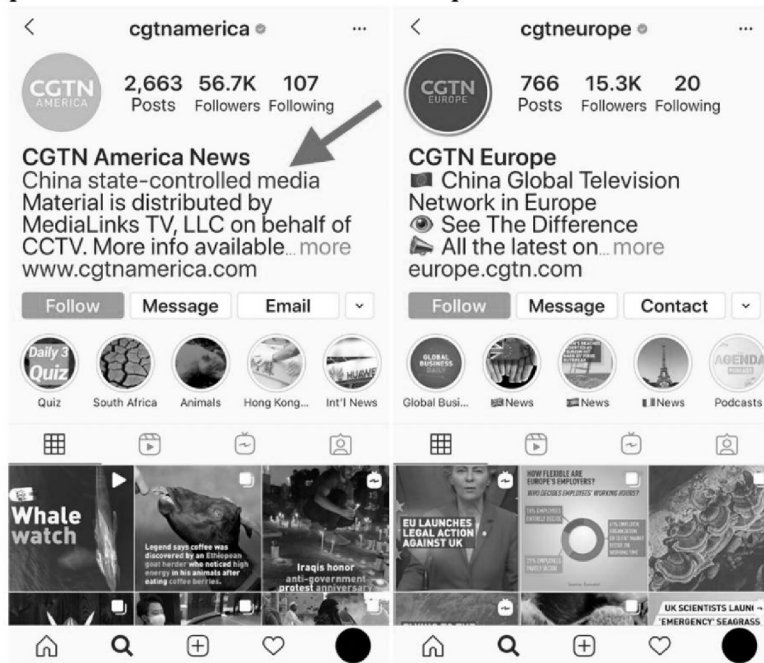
<
cgtnamerica
...
CGTN AMERICA
2,663 Posts
56.7K Followers
107 Following
CGTN America News
China state-controlled media
Material is distributed by MediaLinks TV, LLC on behalf of CCTV. More info available... more
www.cgtnamerica.com
Follow
Message
Email
Daily 3 Quiz
Quiz
South Africa
Animals
Hong Kong...
Int'l News
Whale watch
Legend says coffee was discovered by an Ethiopean goat herder who noticed high energy in his animals after eating coffee berries.
Iraqis honor anti-government protest anniversary

<
cgtneurope
...
CGTN EUROPE
766 Posts
15.3K Followers
20 Following
CGTN Europe
China Global Television Network in Europe
See The Difference
All the latest on... more
europe.cgtn.com
Follow
Message
Contact
GLOBAL BUSINESS DAILY
AGENDA
Global Busi...
News
News
News
Podcasts
EU LAUNCHES LEGAL ACTION AGAINST UK
HOW FLEXIBLE ARE EUROPE'S EMPLOYERS?
WHO DECIDES EMPLOYEES' WORKING HOURS?
UK SCIENTISTS LAUNI 'EMERGENCY' SEAGRASS